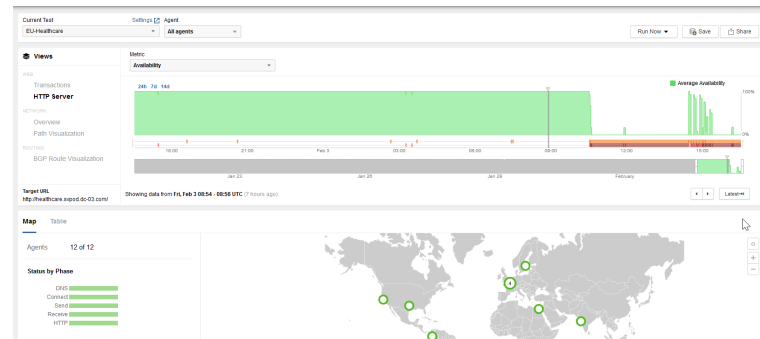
Current Test
EU-Healthcare
Settings
Agent
All agents
Run Now
Save
Share

Views
WEB
Transactions
HTTP Server
NETWORK
Overview
Path Visualization
ROUTING
BGP Route Visualization

Metric
Availability
24h 7d 14d
Average Availability
100%
0%
18:00
21:00
Feb 3
03:00
06:00
09:00
12:00
15:00
Jan 22
Jan 25
Jan 29
February

Target URL
http://healthcare.svpod.dc-03.com/
Showing data from Fri, Feb 3 08:54 - 08:56 UTC (7 hours ago)
Latest

Map
Table
Agents 12 of 12
Status by Phase
DNS
Connect
Send
Receive
HTTP
4